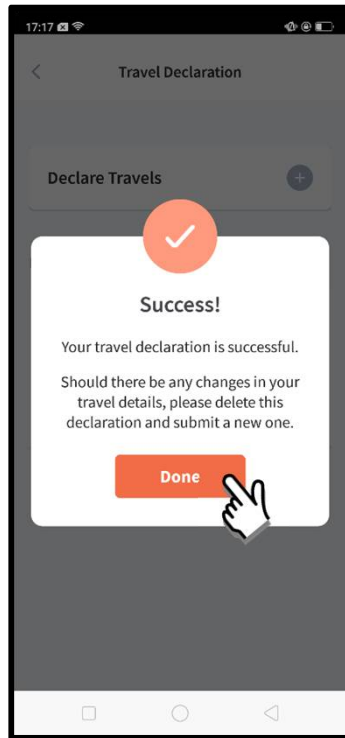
17:17

Travel Declaration

Declare Travels

Success!

Your travel declaration is successful.

Should there be any changes in your travel details, please delete this declaration and submit a new one.

Done